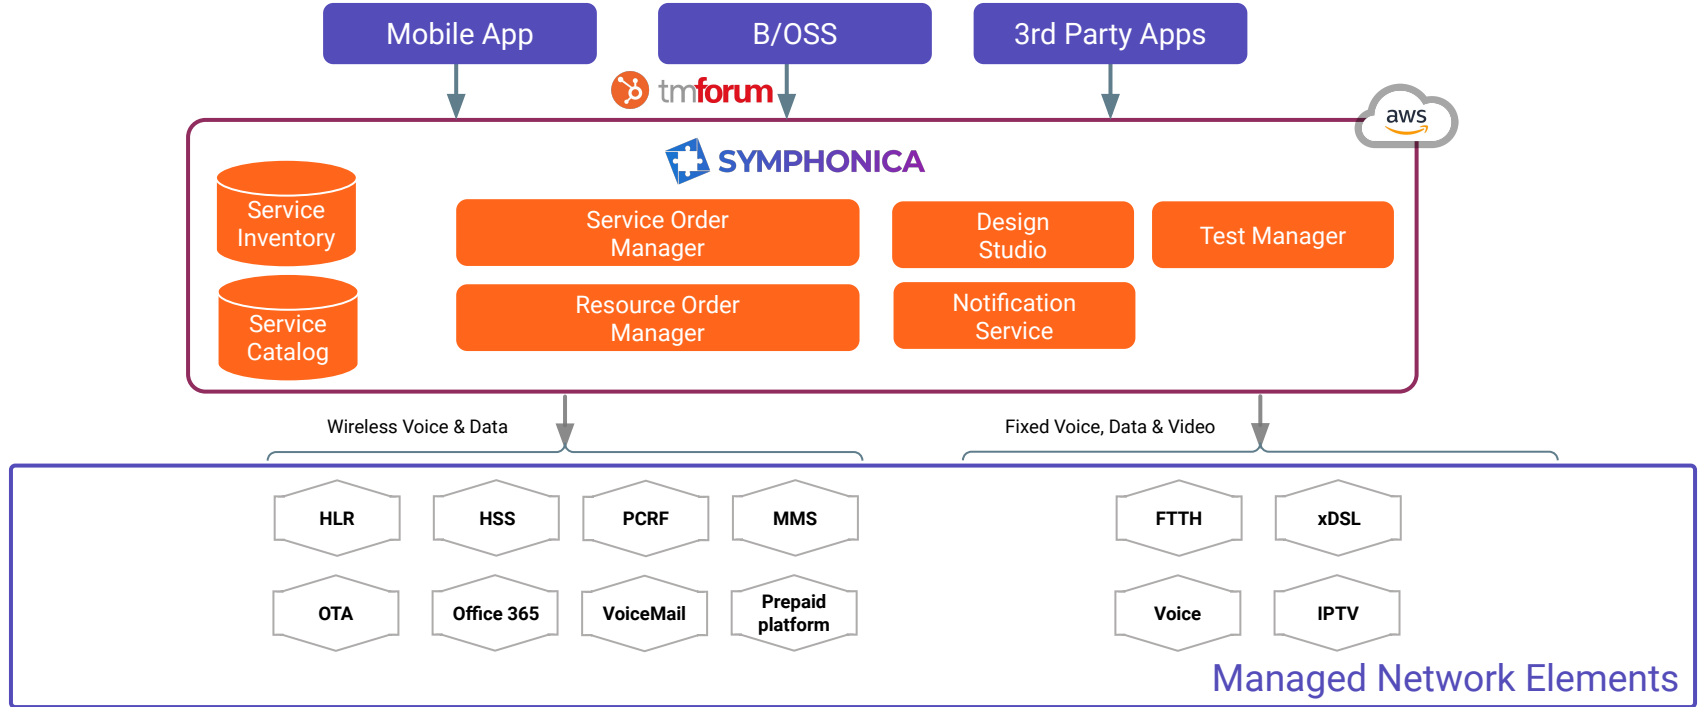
Mobile App
B/OSS
3rd Party Apps
tmforum
aws
SYMPHONICA
Service Inventory
Service Catalog
Service Order Manager
Design Studio
Test Manager
Resource Order Manager
Notification Service
Wireless Voice & Data
Fixed Voice, Data & Video
HLR
HSS
PCRF
MMS
FTTH
xDSL
OTA
Office 365
VoiceMail
Prepaid platform
Voice
IPTV
Managed Network Elements